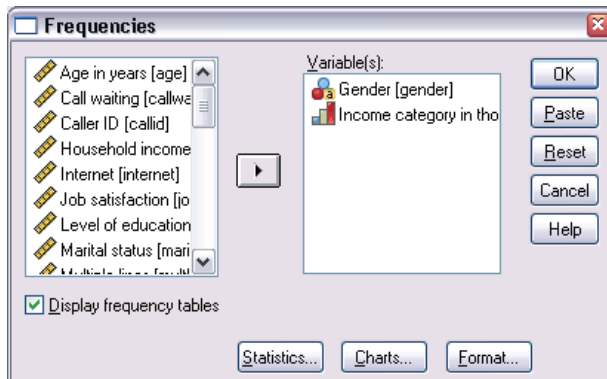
Frequencies

Age in years [age]
Call waiting [callwa
Caller ID [callid]
Household income
Internet [internet]
Job satisfaction [jo
Level of education
Marital status [mari
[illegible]

Variable(s):
Gender [gender]
Income category in tho

OK
Paste
Reset
Cancel
Help

Display frequency tables

Statistics...
Charts...
Format...